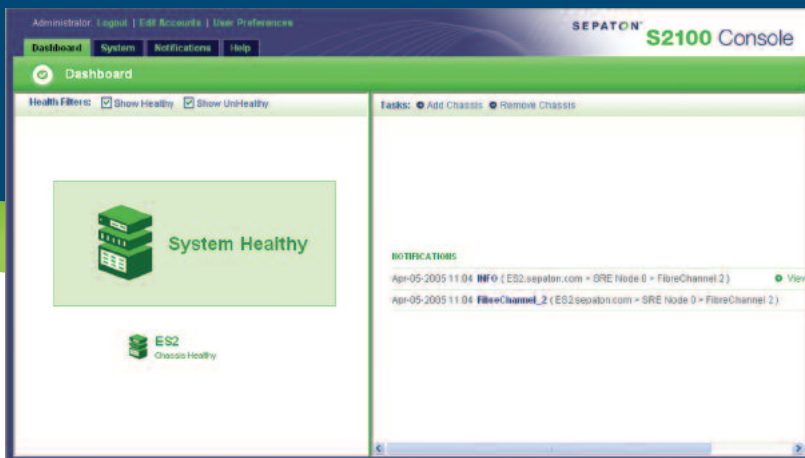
Administrator: Logout | Edit Accounts | User Preferences

Dashboard System Notifications Help

SEPATON® S2100 Console

Dashboard

Health Filters: Show Healthy Show UnHealthy

System Healthy

ES2
Chassis Healthy

Tasks: Add Chassis Remove Chassis

NOTIFICATIONS

Apr-05-2005 11:04 INFO ( ES2.sepaton.com > SRE Node 0 > FibreChannel 2 ) View

Apr-05-2005 11:04 FibreChannel_2 ( ES2.sepaton.com > SRE Node 0 > FibreChannel 2 )